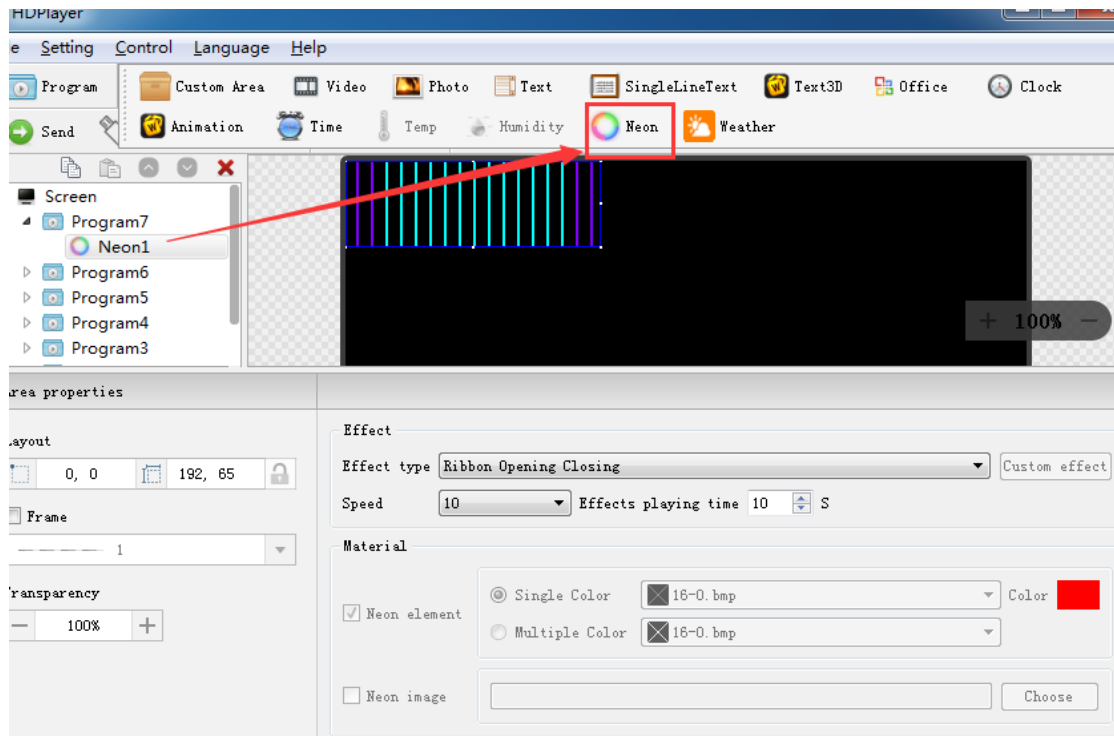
HDPlayer

e Setting Control Language Help

Program
Send
Custom Area
Video
Photo
Text
SingleLineText
Text3D
Office
Clock
Animation
Time
Temp
Humidity
Neon
Weather

Screen
Program7
Neon1
Program6
Program5
Program4
Program3

100%

rea properties

ayout
0, 0
192, 65
Frame
1
ransparency
100%

Effect
Effect type Ribbon Opening Closing
Custom effect
Speed 10
Effects playing time 10 S

Material
Neon element
Single Color 16-0.bmp
Color
Multiple Color 16-0.bmp
Neon image
Choose